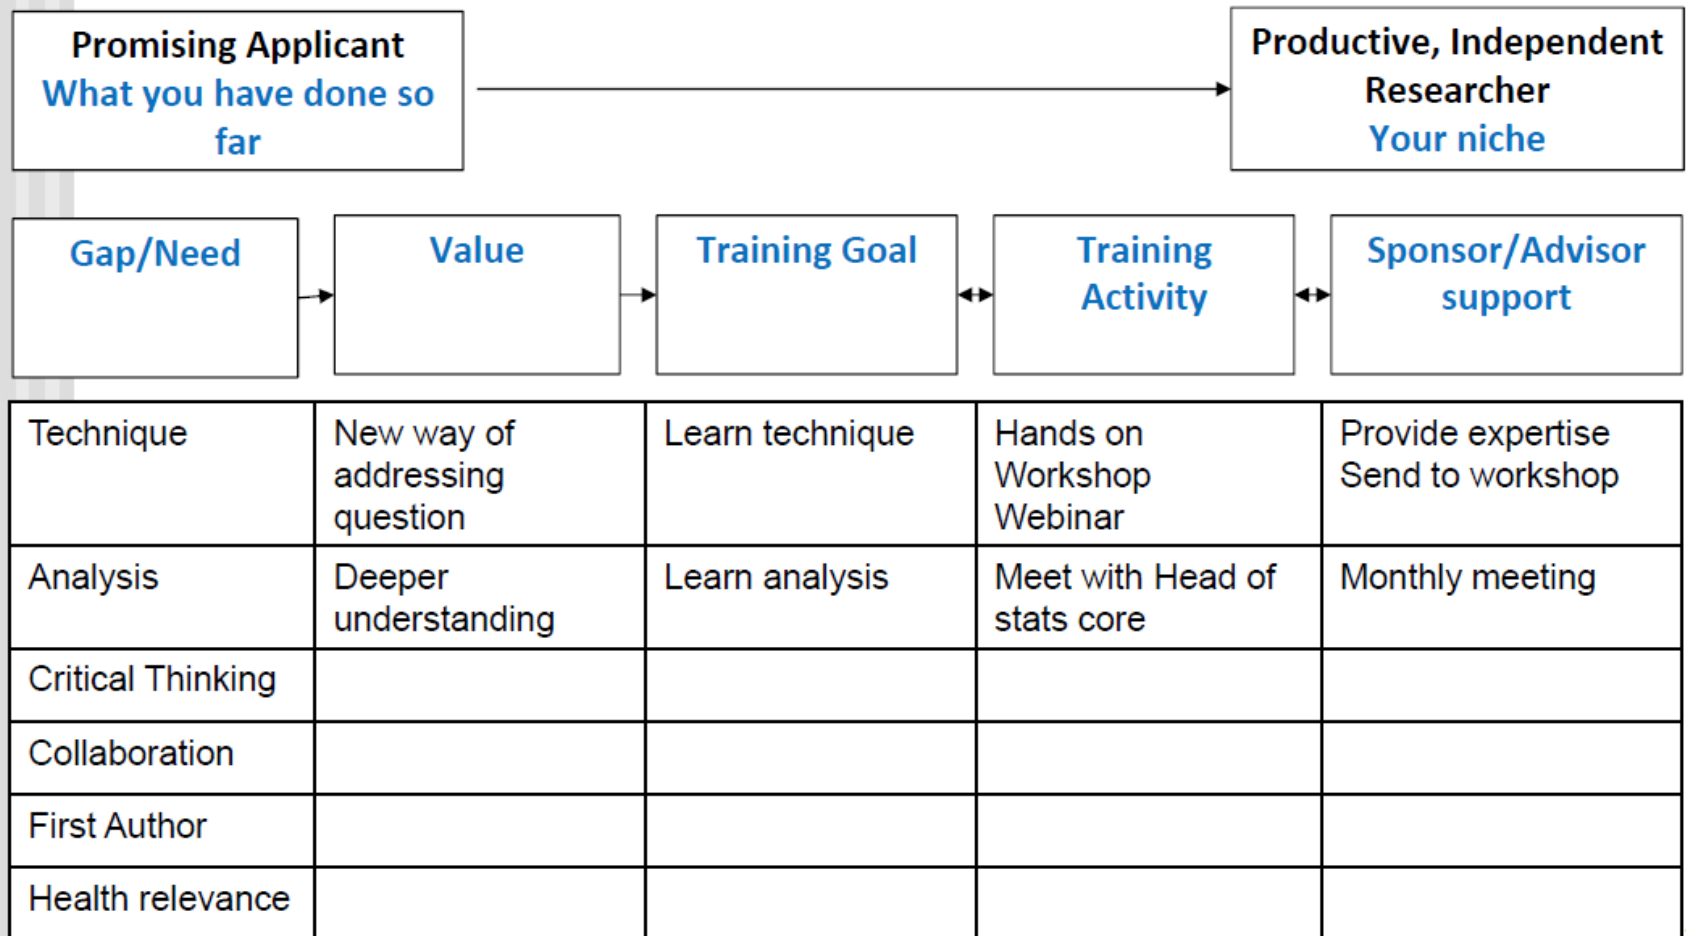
Promising Applicant
What you have done so far

Productive, Independent Researcher
Your niche

Gap/Need

Value

Training Goal

Training Activity

Sponsor/Advisor support

| Technique | New way of addressing question | Learn technique | Hands on Workshop Webinar | Provide expertise Send to workshop |
|---|---|---|---|---|
| Analysis | Deeper understanding | Learn analysis | Meet with Head of stats core | Monthly meeting |
| Critical Thinking | | | | |
| Collaboration | | | | |
| First Author | | | | |
| Health relevance | | | | |